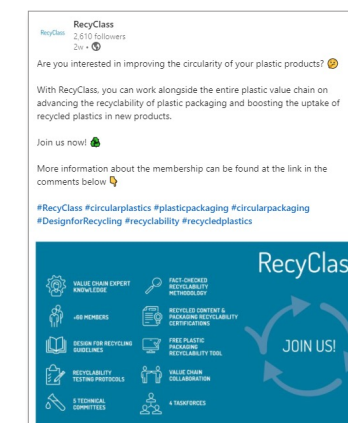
RecyClass
RecyClass
2,610 followers
2w •

Are you interested in improving the circularity of your plastic products? 🤔

With RecyClass, you can work alongside the entire plastic value chain on advancing the recyclability of plastic packaging and boosting the uptake of recycled plastics in new products.

Join us now! ♻

More information about the membership can be found at the link in the comments below 👇

#RecyClass #circularplastics #plasticpackaging #circularpackaging #DesignforRecycling #recyclability #recycledplastics

RecyClas

VALUE CHAIN EXPERT KNOWLEDGE

FACT-CHECKED RECYCLABILITY METHODOLOGY

+80 MEMBERS

RECYCLED CONTENT & PACKAGING RECYCLABILITY CERTIFICATIONS

DESIGN FOR RECYCLING GUIDELINES

FREE PLASTIC PACKAGING RECYCLABILITY TOOL

RECYCLABILITY TESTING PROTOCOLS

VALUE CHAIN COLLABORATION

5 TECHNICAL COMMITTEES

4 TASKFORCES

JOIN US!